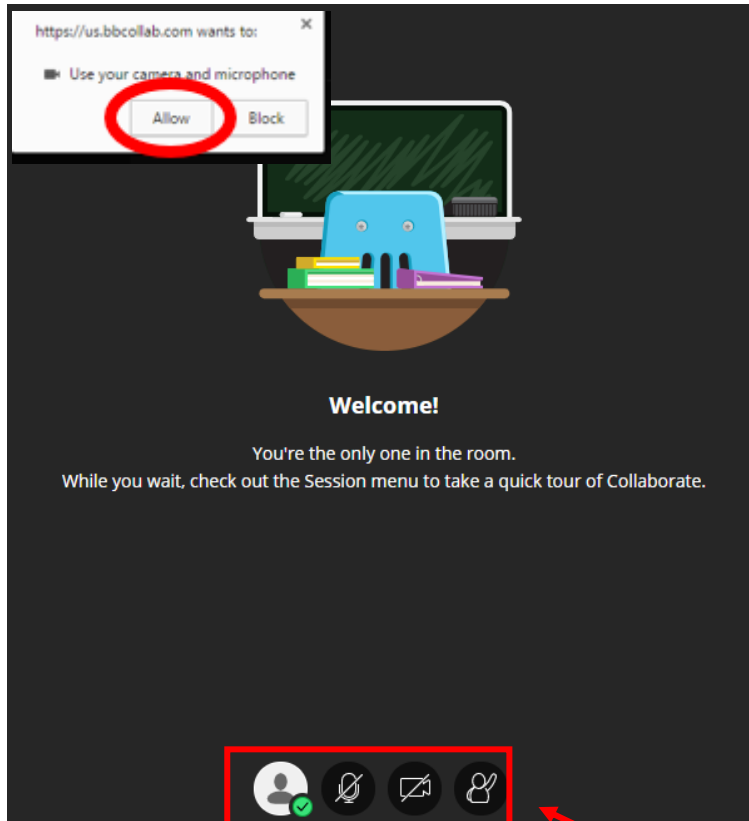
https://us.bbcollab.com wants to:
×
Use your camera and microphone
Allow
Block

Welcome!

You're the only one in the room.
While you wait, check out the Session menu to take a quick tour of Collaborate.